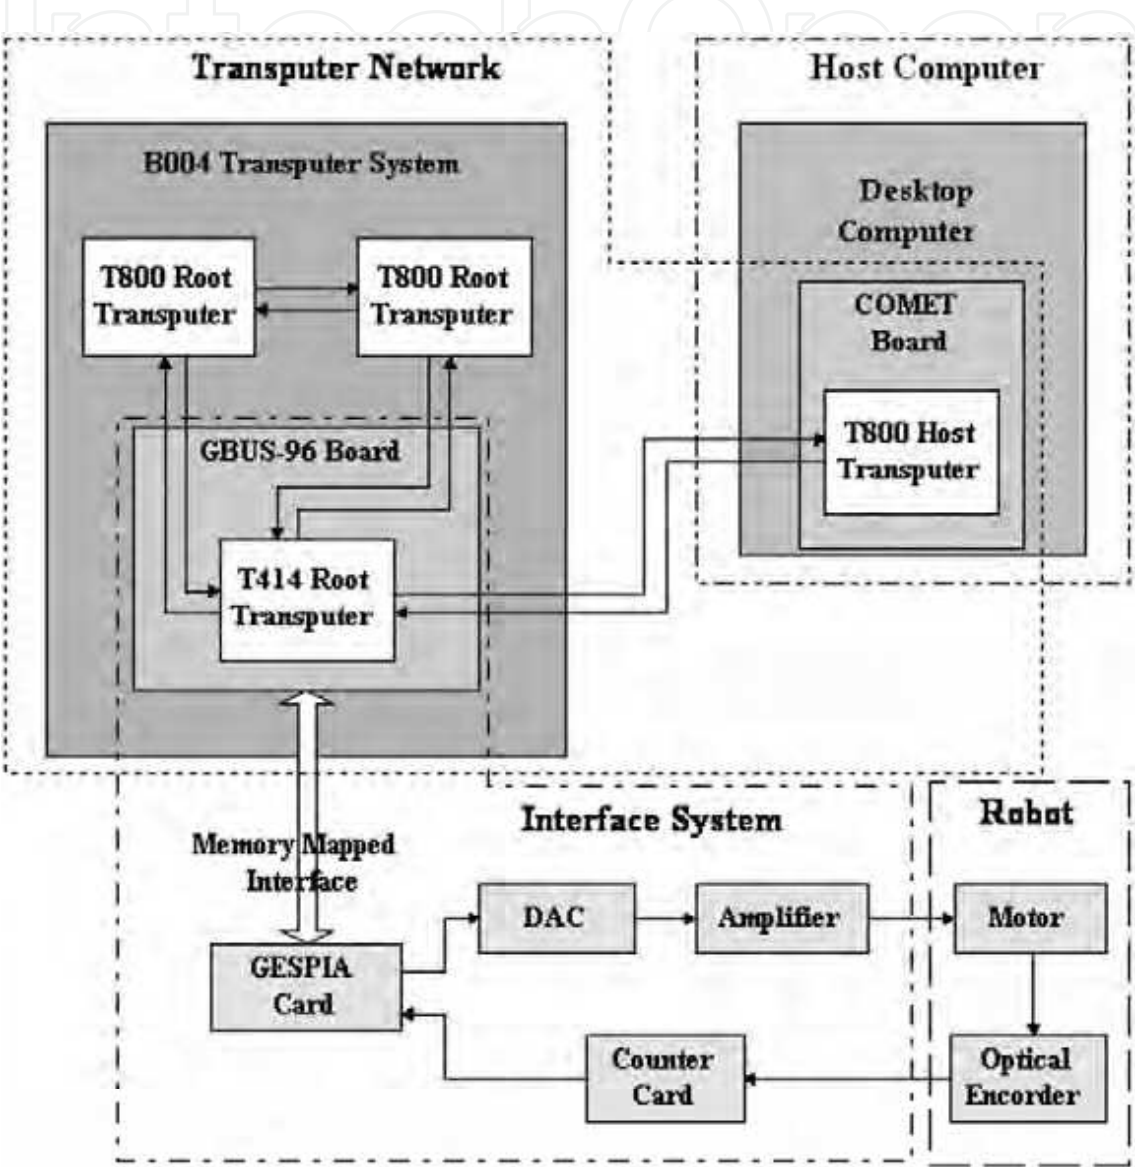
Transputer Network

Host Computer

B004 Transputer System

Desktop Computer

T800 Root Transputer

T800 Root Transputer

COMET Board

T800 Host Transputer

GBUS-96 Board

T414 Root Transputer

Interface System

Robot

Memory Mapped Interface

DAC

Amplifier

Motor

GESPIA Card

Counter Card

Optical Encorder